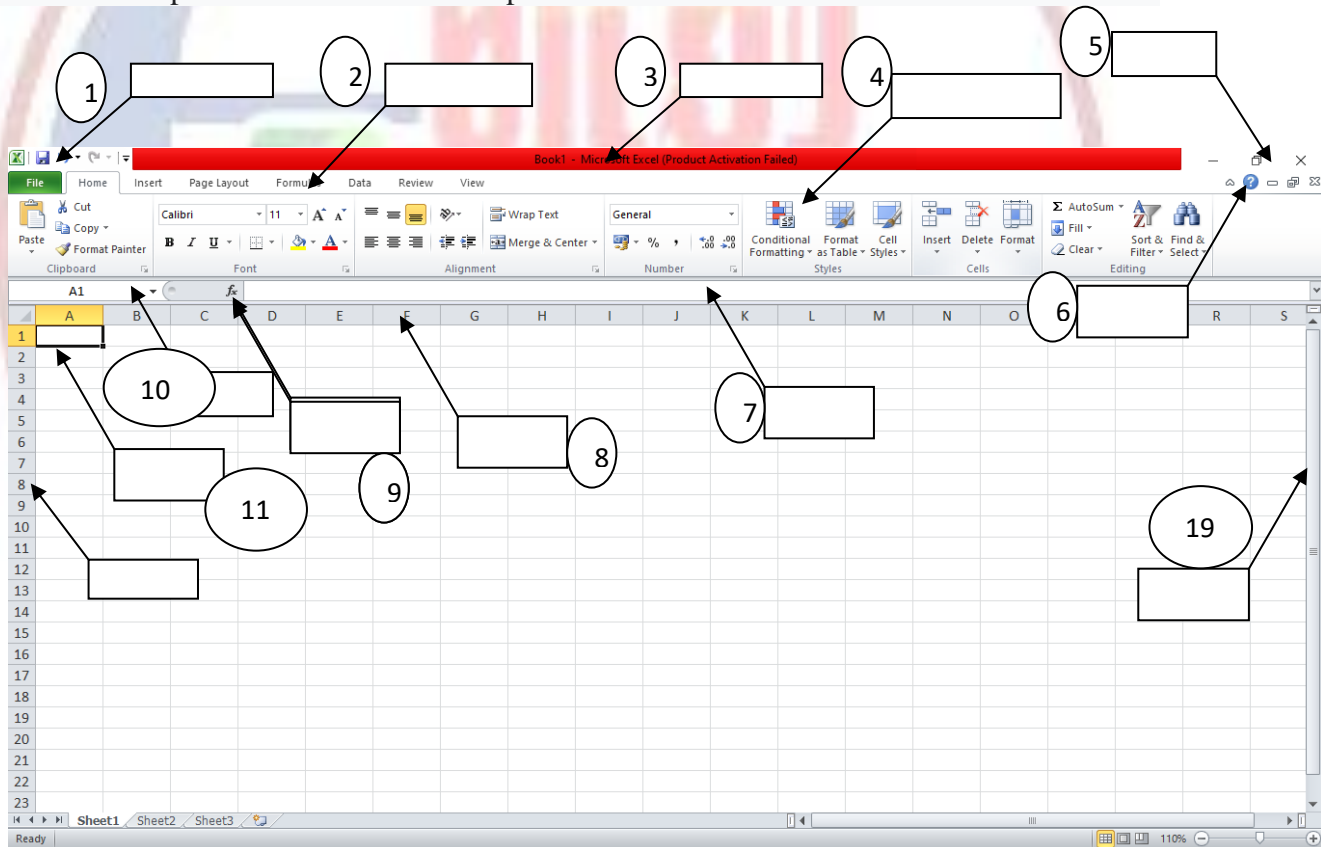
1
2
3
4
5

Book1 - Microsoft Excel (Product Activation Failed)

File Home Insert Page Layout Formulas Data Review View

Paste
Cut
Copy
Format Painter
Clipboard

Calibri 11
B I U
Font

Wrap Text
Merge & Center
Alignment

General
% ,
Number

Conditional Formatting
Format as Table
Cell Styles
Styles

Insert Delete Format
Cells

AutoSum
Fill
Clear
Sort & Filter
Find & Select
Editing

A1 $f_x$

6

| | A | B | C | D | E | F | G | H | I | J | K | L | M | N | O | P | Q | R | S |
|---|---|---|---|---|---|---|---|---|---|---|---|---|---|---|---|---|---|---|---|
| 1 | | | | | | | | | | | | | | | | | | | |
| 2 | | | | | | | | | | | | | | | | | | | |
| 3 | | | | | | | | | | | | | | | | | | | |
| 4 | | | | | | | | | | | | | | | | | | | |
| 5 | | | | | | | | | | | | | | | | | | | |
| 6 | | | | | | | | | | | | | | | | | | | |
| 7 | | | | | | | | | | | | | | | | | | | |
| 8 | | | | | | | | | | | | | | | | | | | |
| 9 | | | | | | | | | | | | | | | | | | | |
| 10 | | | | | | | | | | | | | | | | | | | |
| 11 | | | | | | | | | | | | | | | | | | | |
| 12 | | | | | | | | | | | | | | | | | | | |
| 13 | | | | | | | | | | | | | | | | | | | |
| 14 | | | | | | | | | | | | | | | | | | | |
| 15 | | | | | | | | | | | | | | | | | | | |
| 16 | | | | | | | | | | | | | | | | | | | |
| 17 | | | | | | | | | | | | | | | | | | | |
| 18 | | | | | | | | | | | | | | | | | | | |
| 19 | | | | | | | | | | | | | | | | | | | |
| 20 | | | | | | | | | | | | | | | | | | | |
| 21 | | | | | | | | | | | | | | | | | | | |
| 22 | | | | | | | | | | | | | | | | | | | |
| 23 | | | | | | | | | | | | | | | | | | | |

10
9
8
7
11
19

Sheet1 Sheet2 Sheet3
Ready 110%